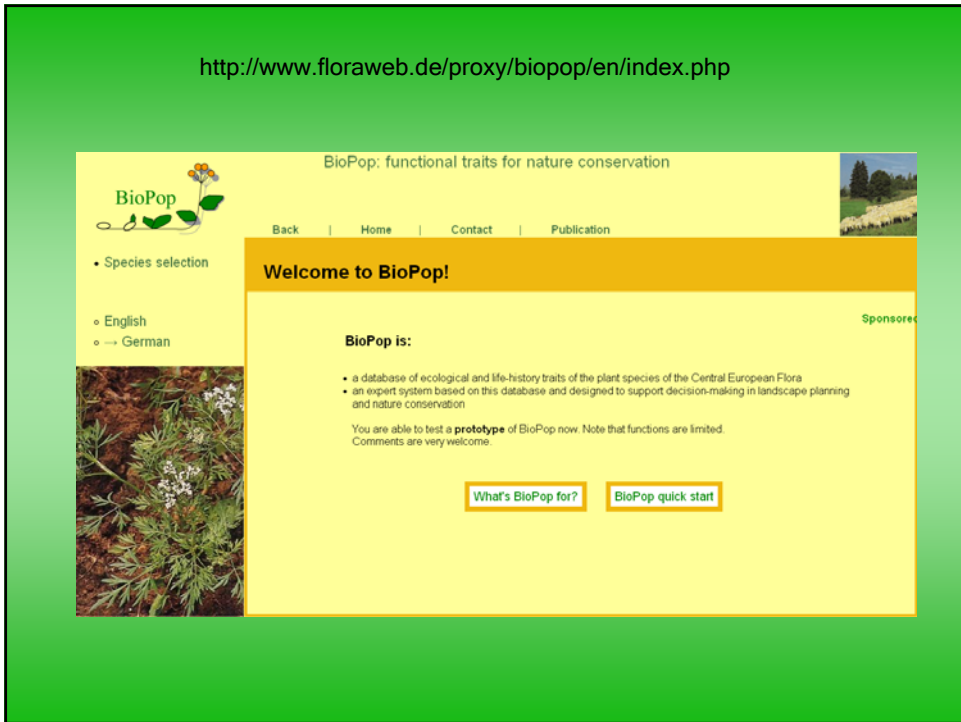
http://www.floraweb.de/proxy/biopop/en/index.php

BioPop

BioPop: functional traits for nature conservation

Back | Home | Contact | Publication

• Species selection

◦ English
◦ → German

Welcome to BioPop!

Sponsored

BioPop is:

• a database of ecological and life-history traits of the plant species of the Central European Flora
• an expert system based on this database and designed to support decision-making in landscape planning and nature conservation

You are able to test a **prototype** of BioPop now. Note that functions are limited.
Comments are very welcome.

What's BioPop for?

BioPop quick start